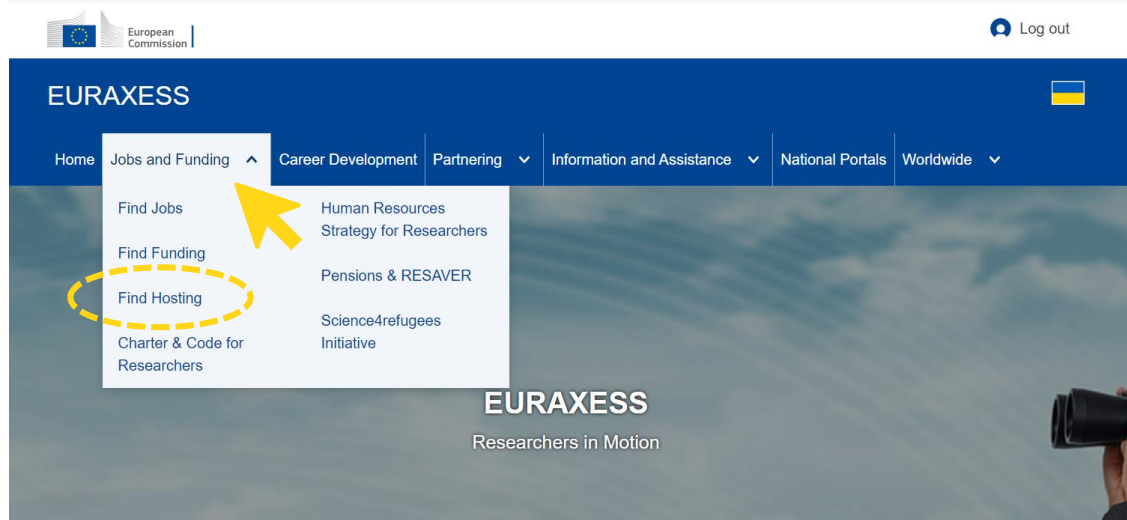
European Commission

Log out

EURAXESS

Home Jobs and Funding Career Development Partnering Information and Assistance National Portals Worldwide

Find Jobs

Find Funding

Find Hosting

Charter & Code for Researchers

Human Resources Strategy for Researchers

Pensions & RESAVER

Science4refugees Initiative

EURAXESS

Researchers in Motion